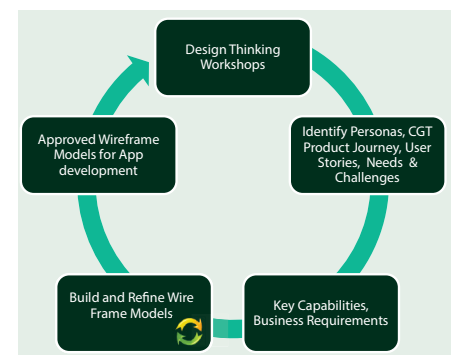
Design Thinking Workshops

Identify Personas, CGT Product Journey, User Stories, Needs & Challenges

Key Capabilities, Business Requirements

Build and Refine Wire Frame Models

Approved Wireframe Models for App development